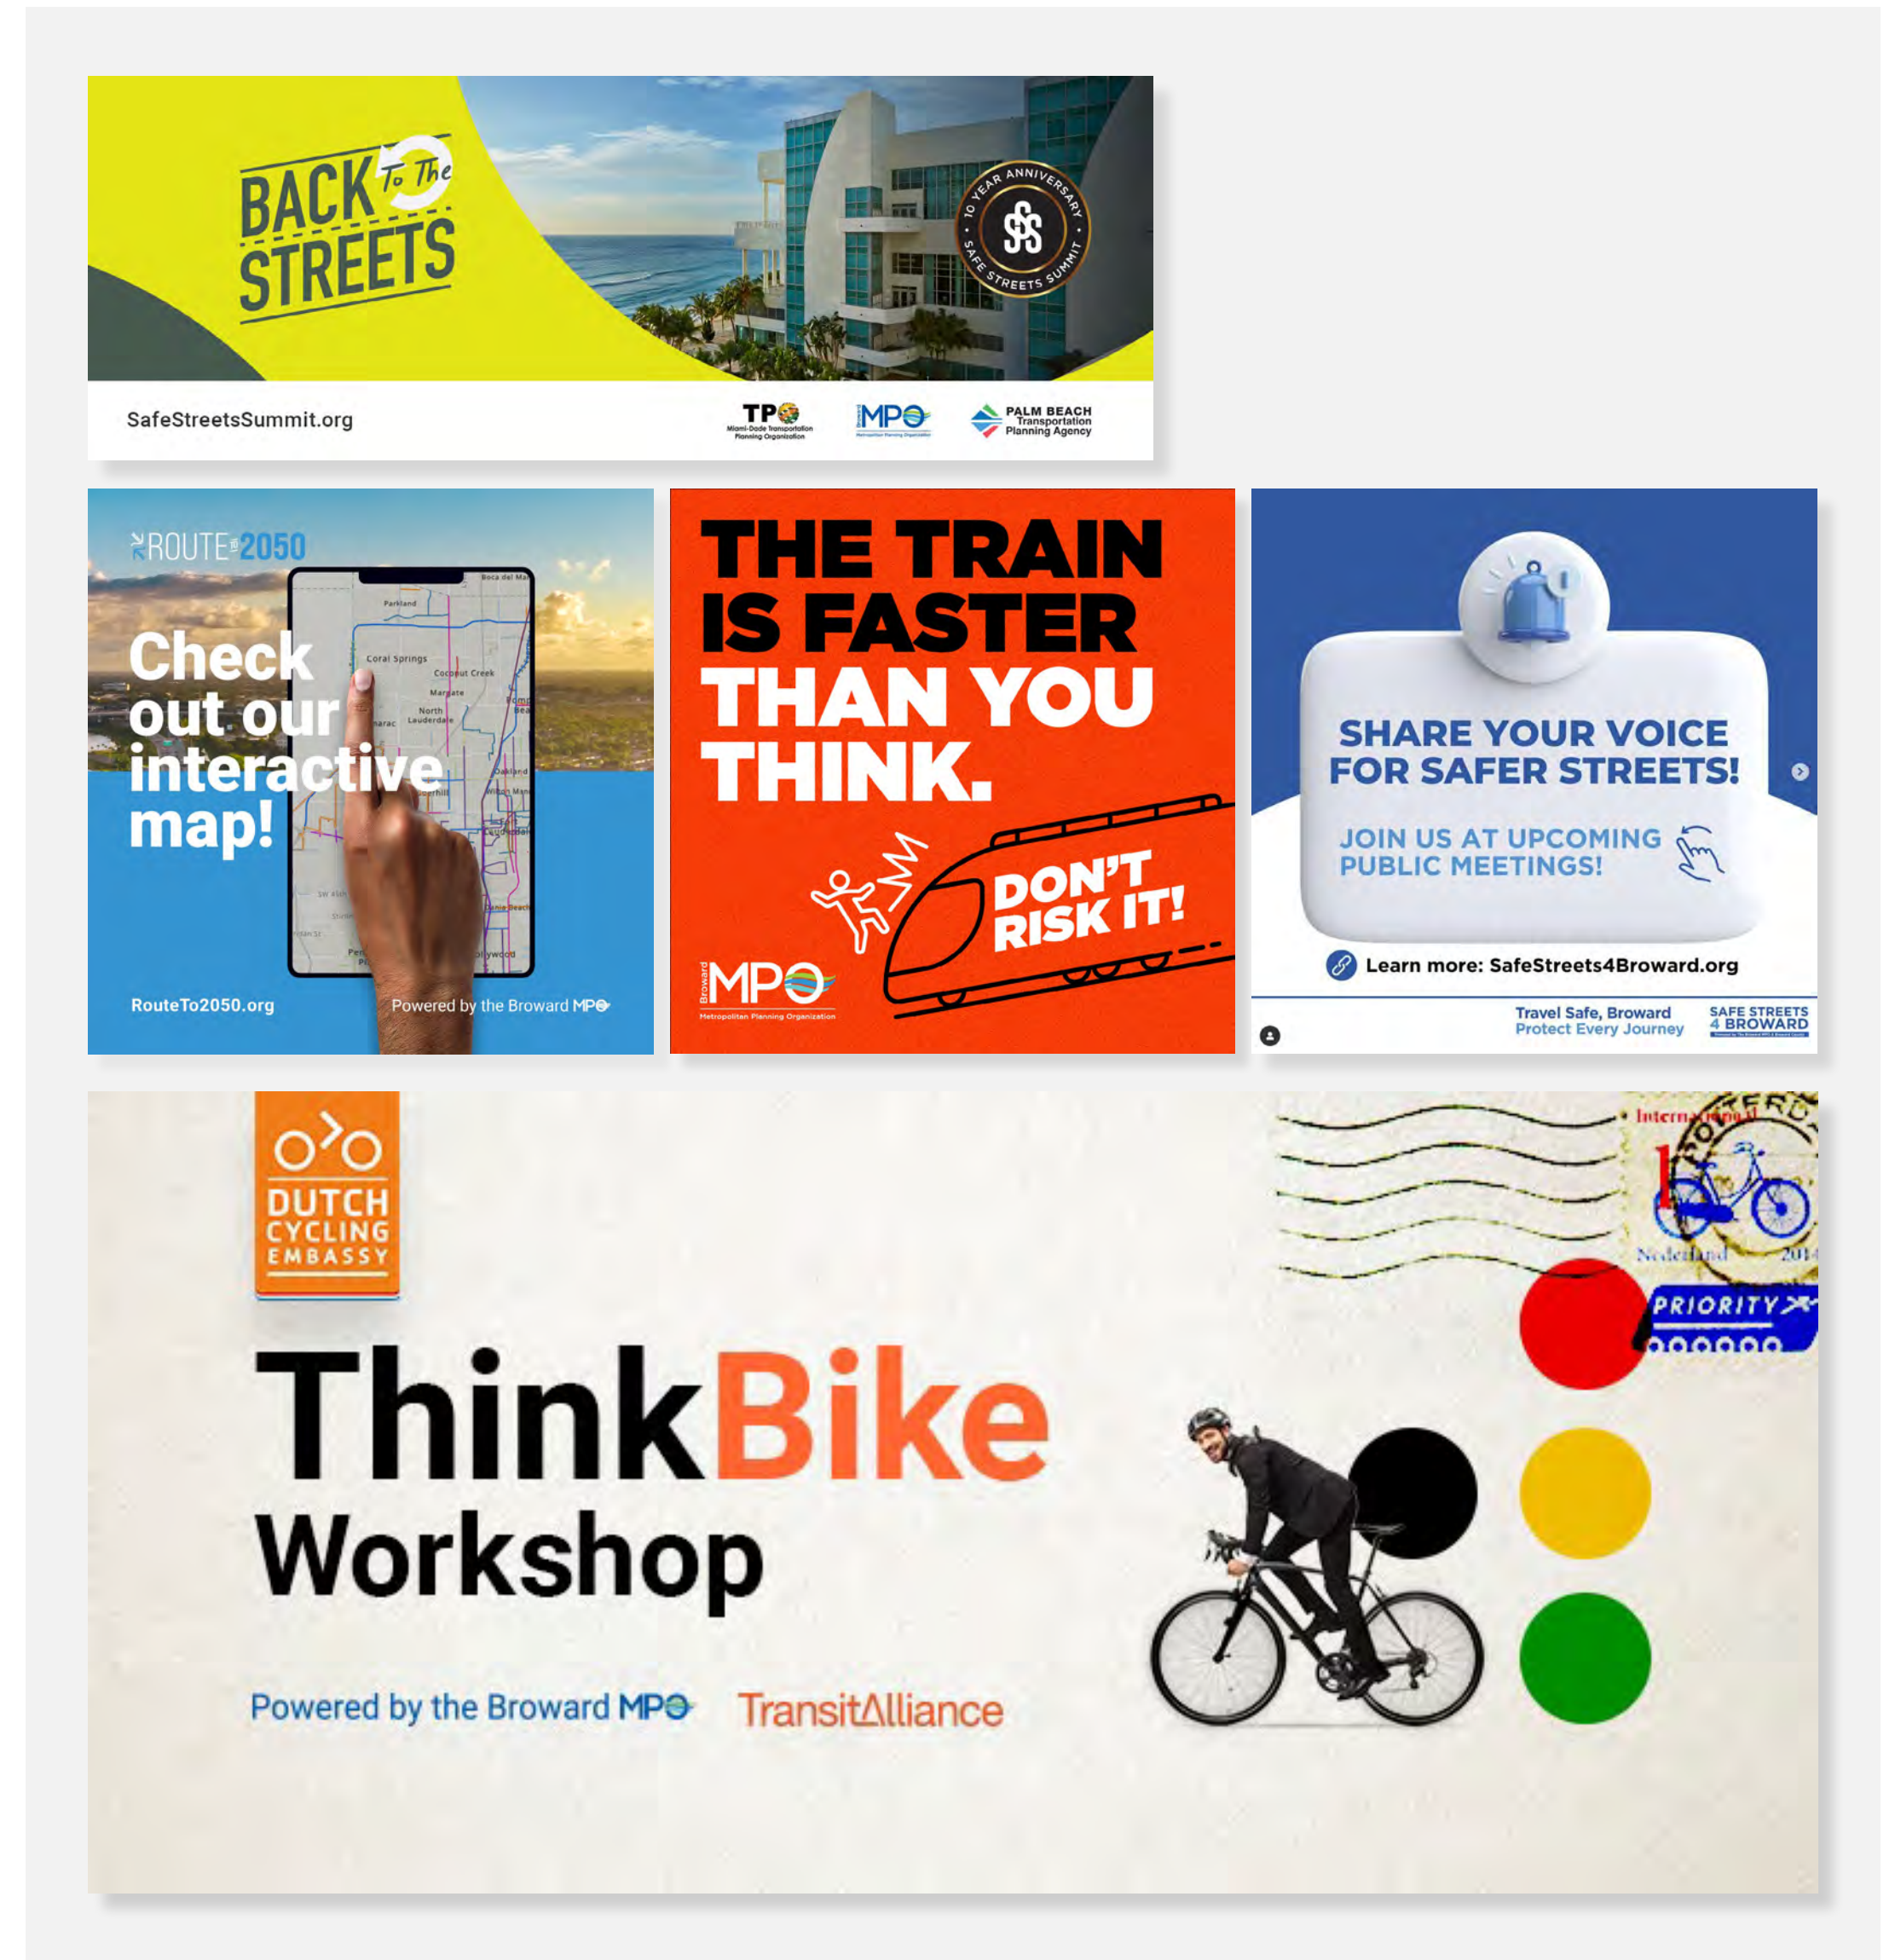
BACK To The STREETS

10 YEAR ANNIVERSARY SAFE STREETS SUMMIT

SafeStreetsSummit.org

TPO Miami-Dade Transportation Planning Organization

MPO

PALM BEACH Transportation Planning Agency

ROUTE TO 2050

Check out our interactive map!

Boca del Mar, Parkland, Coral Springs, Coconut Creek, Margate, North Lauderdale, Oakland, Wilton Manors, Hollywood

RouteTo2050.org

Powered by the Broward MPO

THE TRAIN IS FASTER THAN YOU THINK.

DON'T RISK IT!

Broward MPO Metropolitan Planning Organization

SHARE YOUR VOICE FOR SAFER STREETS!

JOIN US AT UPCOMING PUBLIC MEETINGS!

Learn more: SafeStreets4Broward.org

Travel Safe, Broward Protect Every Journey

SAFE STREETS 4 BROWARD

DUTCH CYCLING EMBASSY

ThinkBike Workshop

Powered by the Broward MPO

TransitAlliance

International

Nederland

PRIORITY